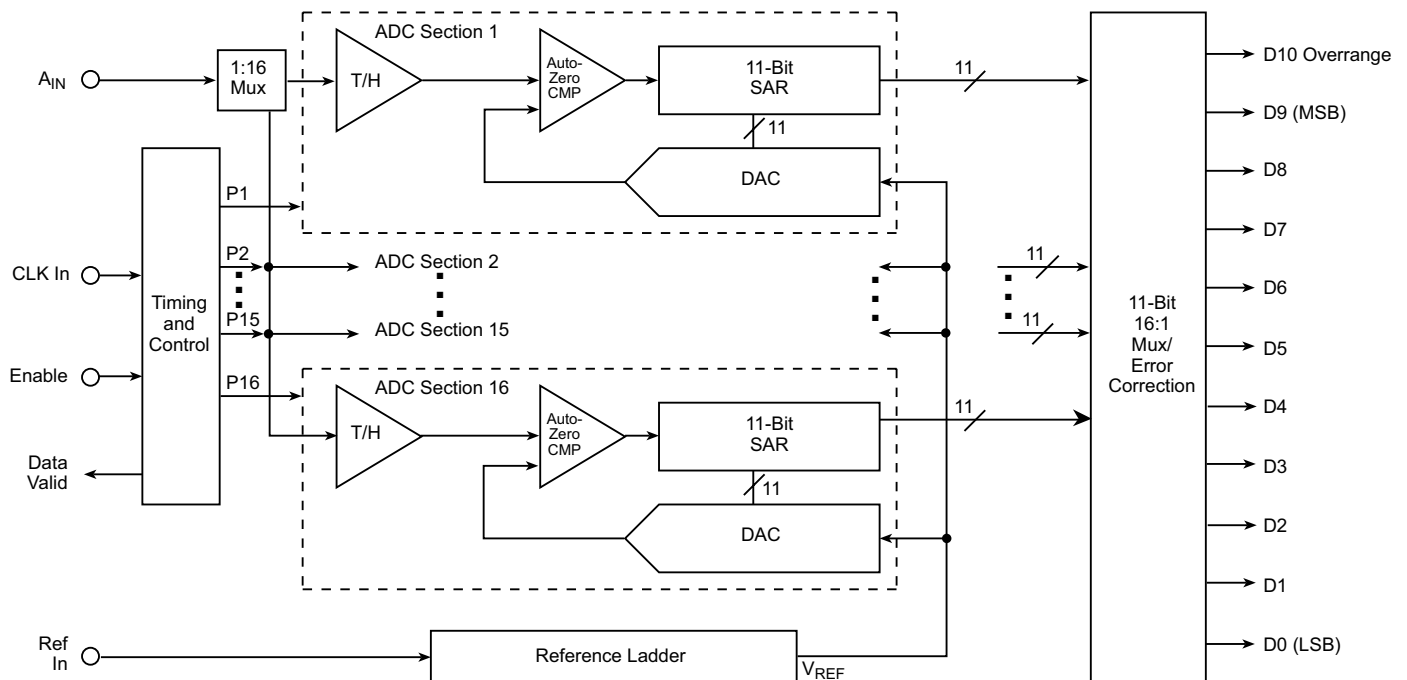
ADC Section 1

$A_{IN}$

1:16 Mux

T/H

Auto-Zero CMP

11-Bit SAR

11

11

DAC

P1

Timing and Control

CLK In

P2

ADC Section 2

P15

ADC Section 15

11

11

Enable

P16

ADC Section 16

T/H

Auto-Zero CMP

11-Bit SAR

11

11

Data Valid

DAC

Ref In

Reference Ladder

$V_{REF}$

11-Bit 16:1 Mux/ Error Correction

D10 Overrange

D9 (MSB)

D8

D7

D6

D5

D4

D3

D2

D1

D0 (LSB)